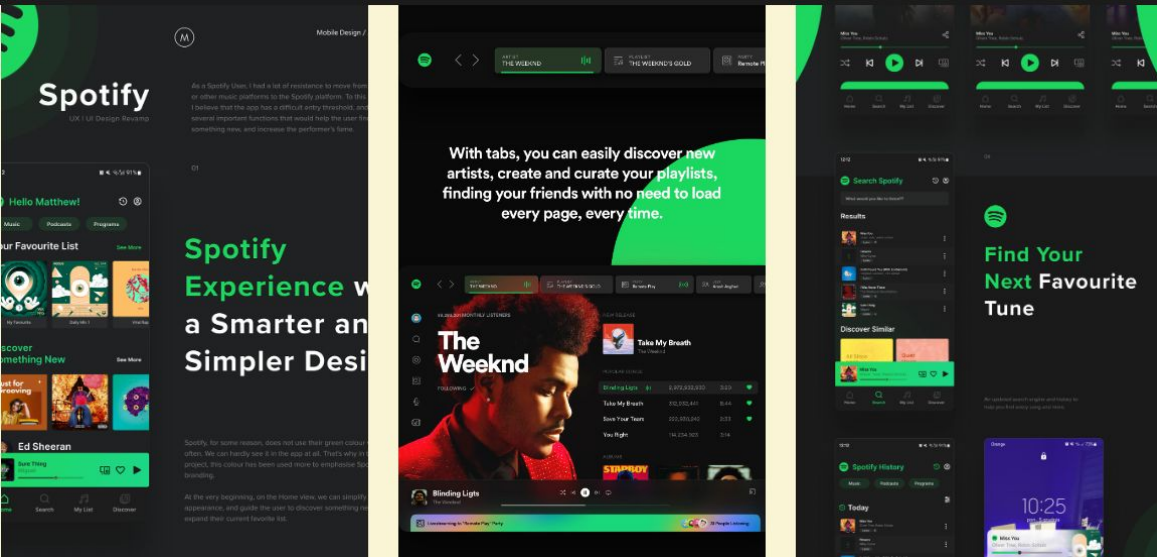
Spotify

UX / UI Design Revamp

Mobile Design /

As a Spotify User, I had a lot of resistance to move from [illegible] or other music platforms to the Spotify platform. To this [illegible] I believe that the app has a difficult entry threshold, and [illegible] several important functions that would help the user find something new, and increase the performer's time.

01

Hello Matthew!

Music Podcasts Programs

Your Favourite List See More

My Favourite Daily Mix 1

Discover Something New See More

Ed Sheeran

Sure Thing

Home Search My List Discover

Spotify Experience w a Smarter an Simpler Desi

Spotify, for some reason, does not use their green colour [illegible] often. We can hardly see it in the app at all. That's why in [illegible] project, this colour has been used more to emphasise Spo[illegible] branding.

At the very beginning, on the Home view, we can simplify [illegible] appearance, and guide the user to discover something ne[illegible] expand their current favorite list.

ARTIST THE WEEKND

PLAYLIST THE WEEKND'S GOLD

Remote Pl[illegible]

With tabs, you can easily discover new artists, create and curate your playlists, finding your friends with no need to load every page, every time.

THE WEEKND

THE WEEKND'S GOLD

Remote Play

Smart Angha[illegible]

The Weeknd

FOLLOWING

NEW RELEASE

Take My Breath

The Weeknd

POPULAR SONGS

Blinding Ligts 2,973,032,020 3:20

Take My Breath 310,032,441 3:44

Save Your Tears 222,032,043 3:25

You Right 114,234,023 3:14

ALBUMS

STARBOY

Blinding Ligts

The Weeknd

Miss You

Search Spotify

Results

Discover Similar

Miss You

Home Search My List Discover

Find Your Next Favourite Tune

Spotify History

Music Podcasts Programs

Today

10:25

Miss You